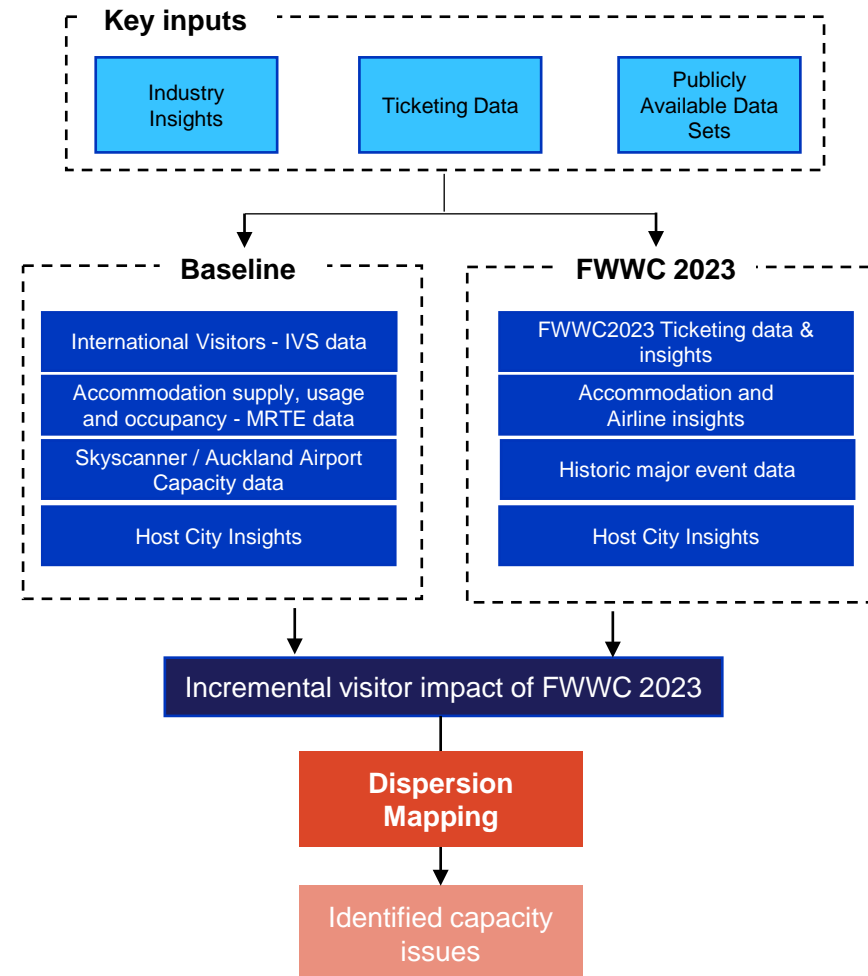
Key inputs

Industry Insights

Ticketing Data

Publicly Available Data Sets

Baseline

International Visitors - IVS data

Accommodation supply, usage and occupancy - MRTE data

Skyscanner / Auckland Airport Capacity data

Host City Insights

FWWC 2023

FWWC2023 Ticketing data & insights

Accommodation and Airline insights

Historic major event data

Host City Insights

Incremental visitor impact of FWWC 2023

Dispersion Mapping

Identified capacity issues